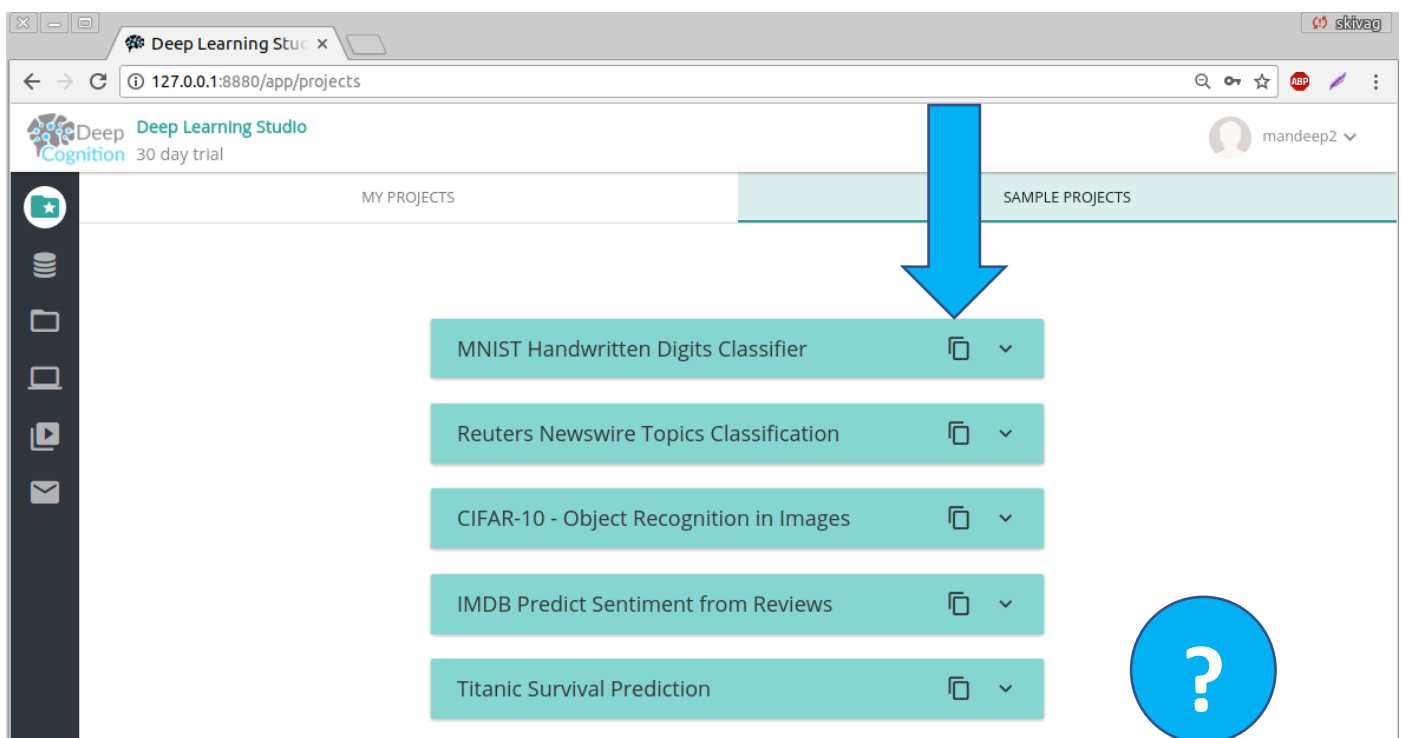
skivag

Deep Learning Stuc ×

127.0.0.1:8880/app/projects

ABP

Deep Cognition Deep Learning Studio 30 day trial

mandeep2

MY PROJECTS

SAMPLE PROJECTS

MNIST Handwritten Digits Classifier

Reuters Newswire Topics Classification

CIFAR-10 - Object Recognition in Images

IMDB Predict Sentiment from Reviews

Titanic Survival Prediction

?